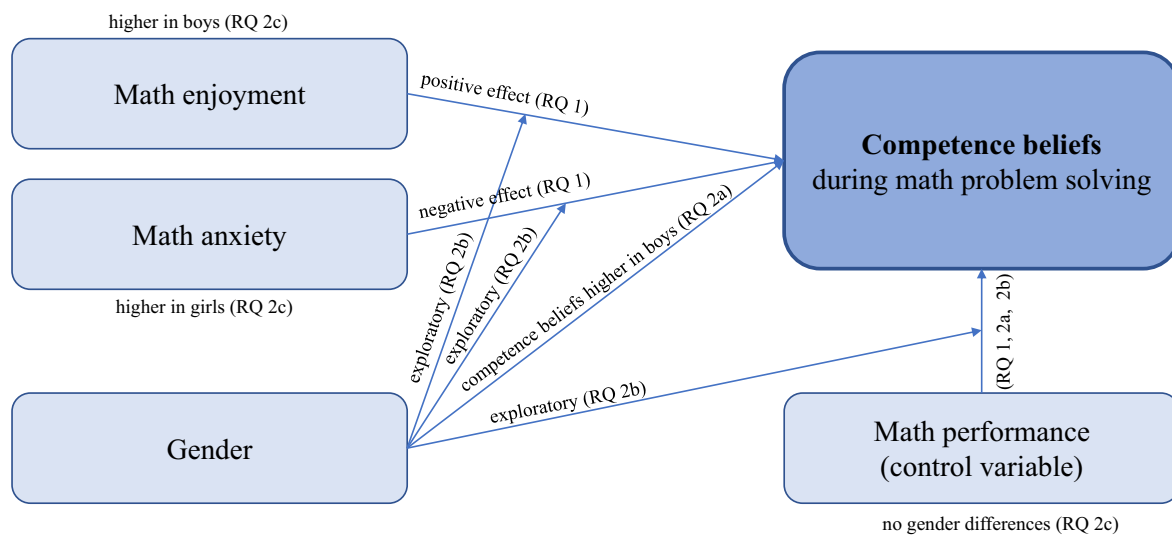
higher in boys (RQ 2c)

Math enjoyment

positive effect (RQ 1)

Competence beliefs
during math problem solving

Math anxiety

negative effect (RQ 1)

higher in girls (RQ 2c)

exploratory (RQ 2b)

exploratory (RQ 2b)

competence beliefs higher in boys (RQ 2a)

(RQ 1, 2a, 2b)

exploratory (RQ 2b)

Gender

Math performance
(control variable)

no gender differences (RQ 2c)